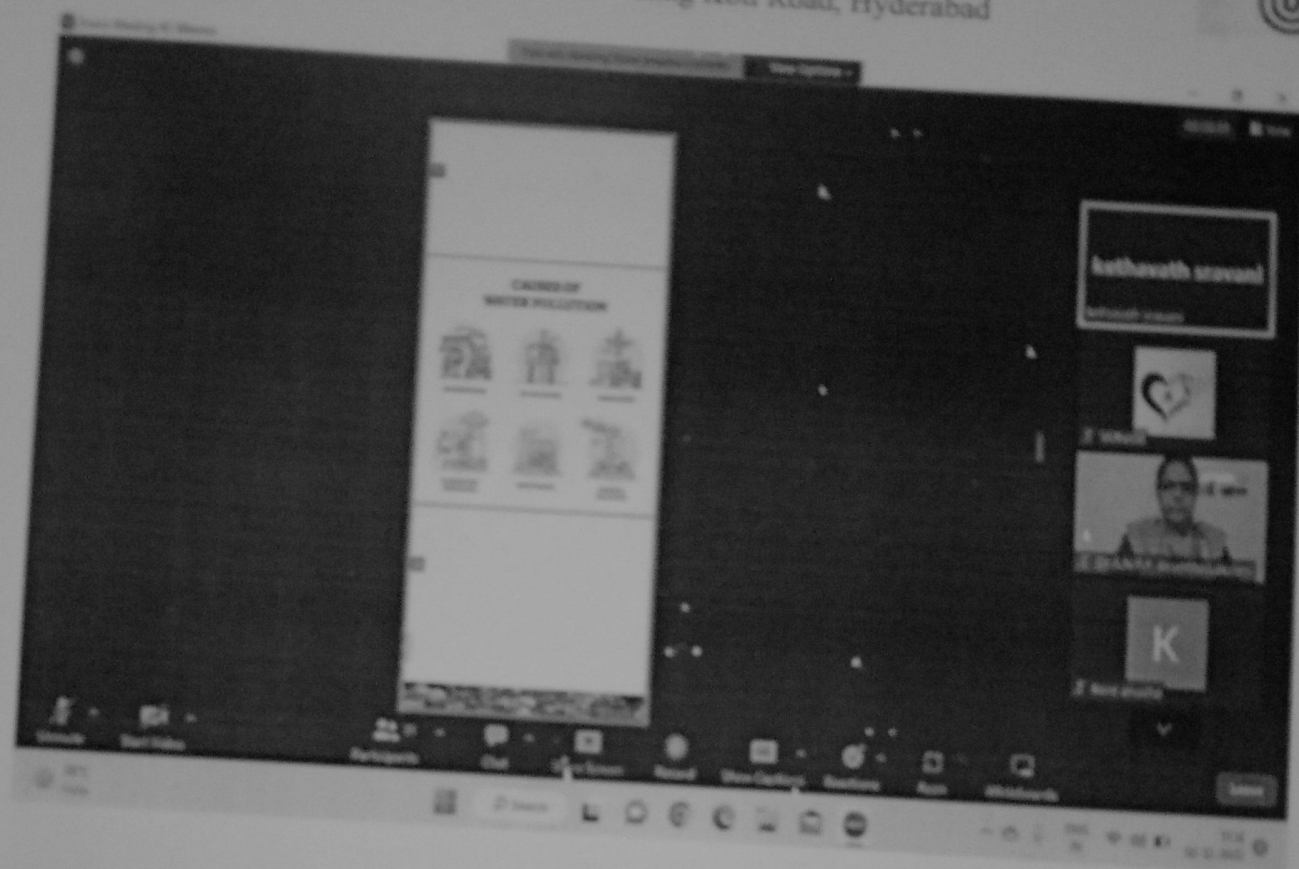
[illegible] Road, Hyderabad

Zoom Meeting 40 Minutes

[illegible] View Options

CAUSES OF WATER POLLUTION

kethavath sravani

kethavath sravani

K

Unmute

Start Video

Participants

Chat

Share Screen

Record

Show Captions

Reactions

Apps

Whiteboards

Leave

Search